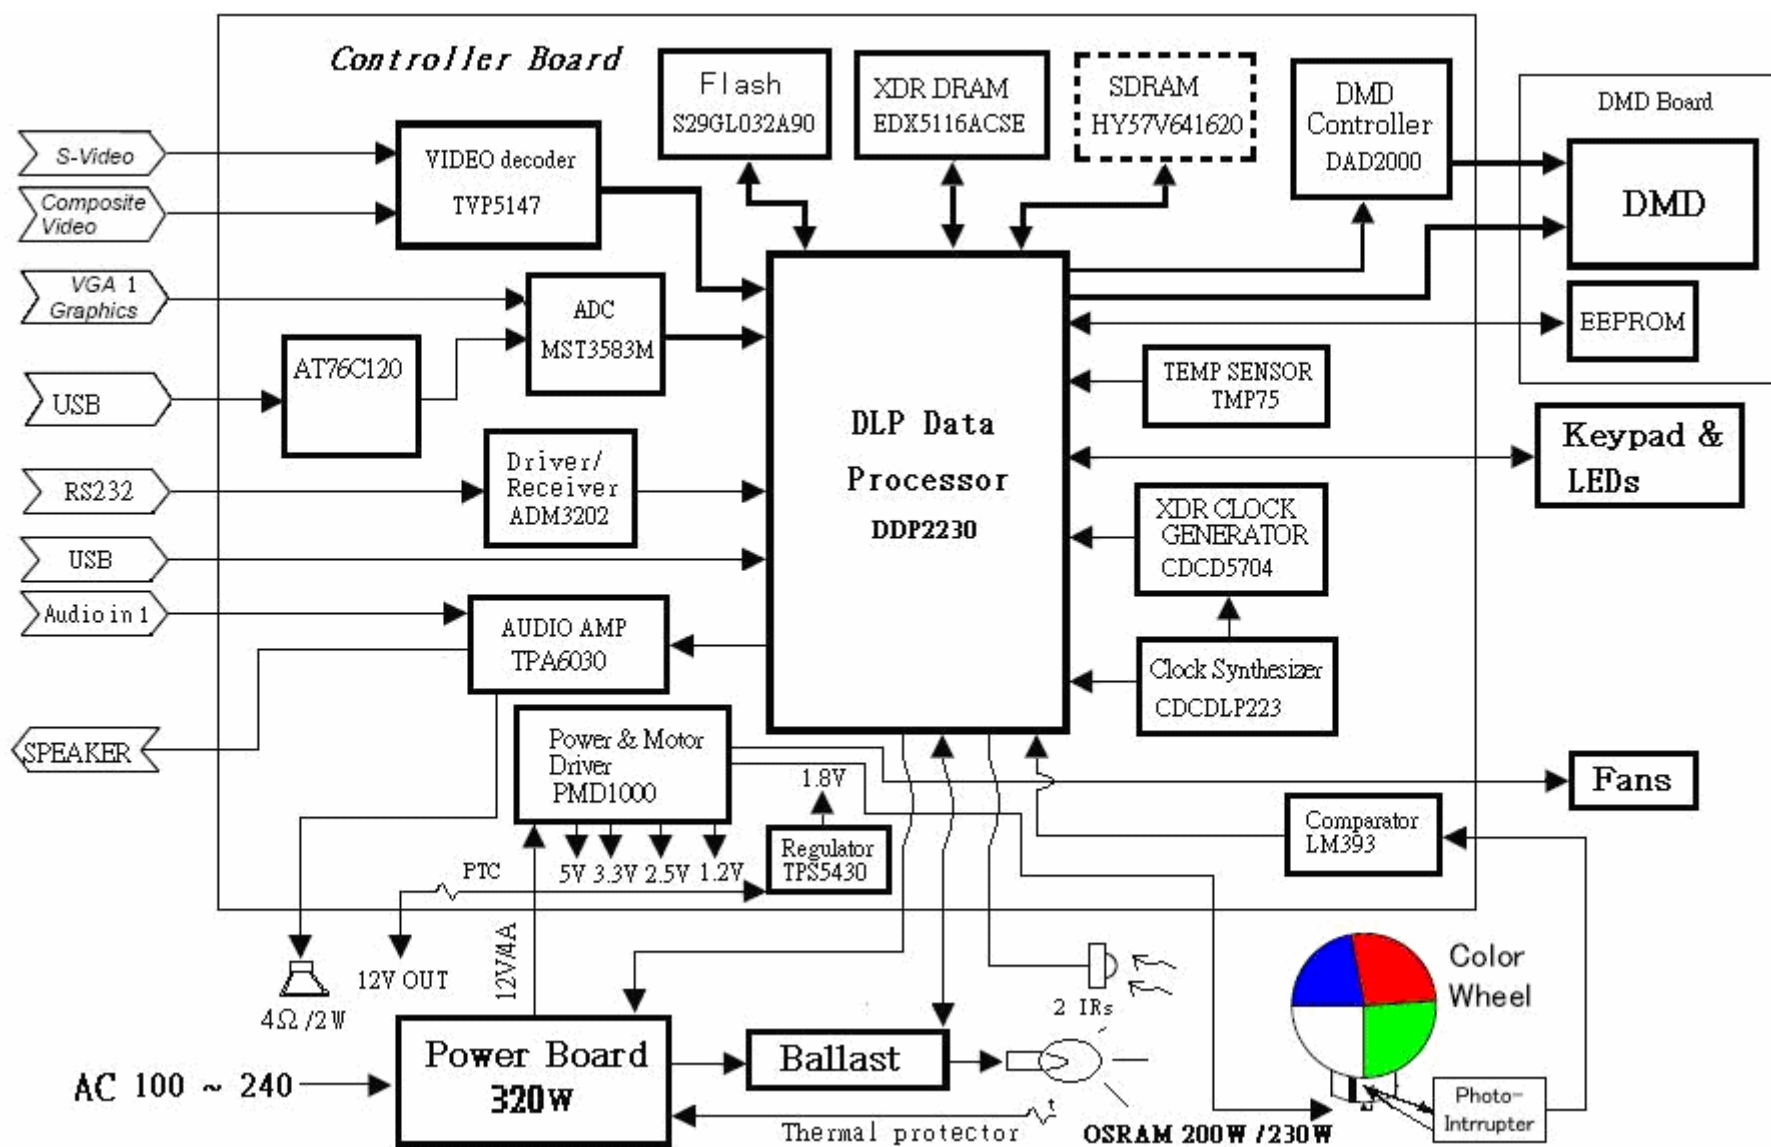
Controller Board

Flash
S29GL032A90

XDR DRAM
EDX5116ACSE

SDRAM
HY57V641620

DMD
Controller
DAD2000

DMD Board

DMD

EEPROM

S-Video

Composite
Video

VIDEO decoder
TVP5147

VGA 1
Graphics

ADC
MST3583M

AT76C120

USB

DLP Data
Processor
DDP2230

TEMP SENSOR
TMP75

Keypad &
LEDs

RS232

Driver/
Receiver
ADM3202

XDR CLOCK
GENERATOR
CDCD5704

USB

Audio in 1

AUDIO AMP
TPA6030

Clock Synthesizer
CDCDLP223

SPEAKER

Power & Motor
Driver
PMD1000

1.8V

Fans

Comparator
LM393

Regulator
TPS5430

PTC

5V 3.3V 2.5V 1.2V

12V OUT

12V/4A

$4\Omega$ /2W

2 IRs

Color
Wheel

AC 100 ~ 240

Power Board
320W

Ballast

Thermal protector

t

OSRAM 200W /230W

Photo-
Intrrupter